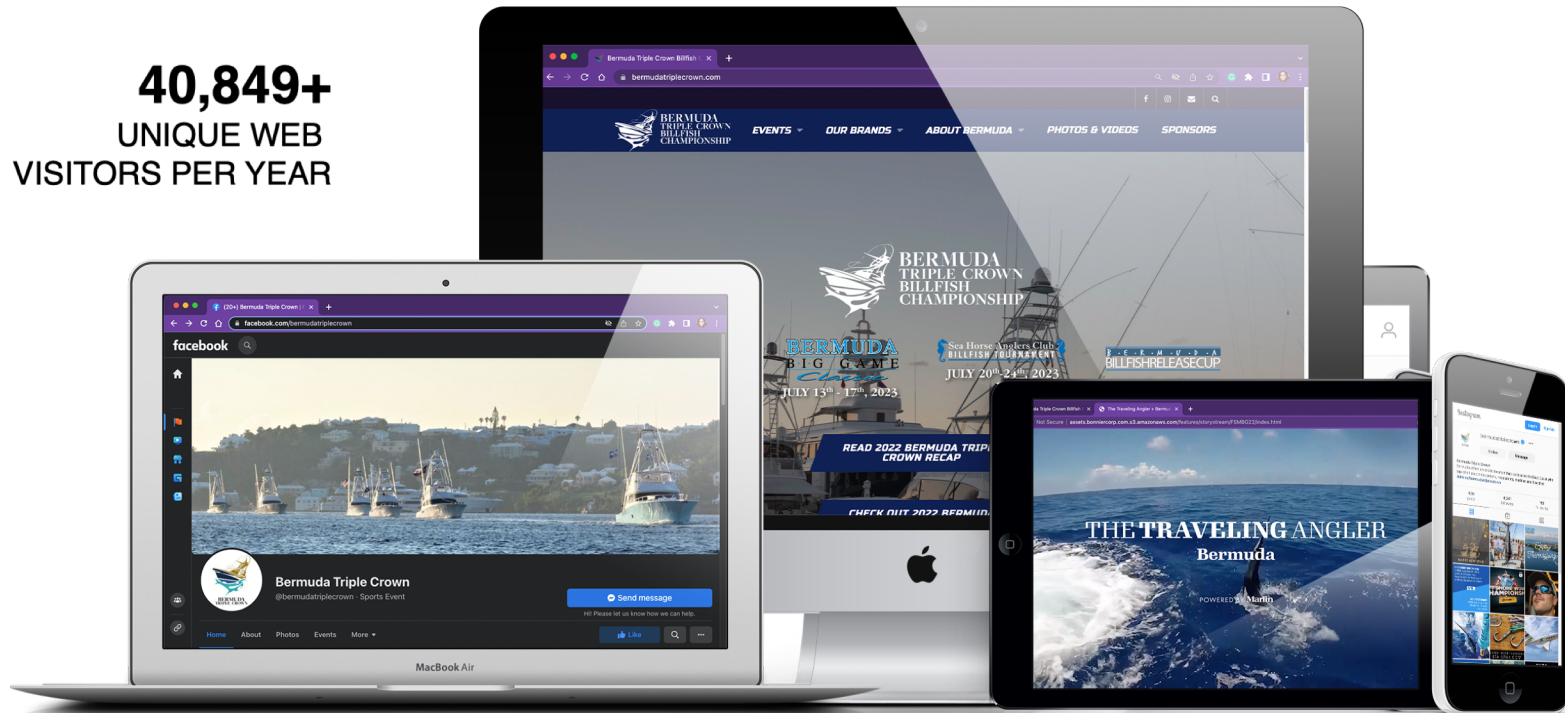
40,849+
UNIQUE WEB
VISITORS PER YEAR

Bermuda Triple Crown Billfish
bermudatriplecrown.com

BERMUDA TRIPLE CROWN BILLFISH CHAMPIONSHIP

EVENTS OUR BRANDS ABOUT BERMUDA PHOTOS & VIDEOS SPONSORS

BERMUDA TRIPLE CROWN BILLFISH CHAMPIONSHIP

BERMUDA BIG GAME Classic
JULY 13th - 17th, 2023

Sea Horse Anglers Club BILLFISH TOURNAMENT
JULY 20th - 24th, 2023

BERMUDA BILLFISHRELEASECUP

READ 2022 BERMUDA TRIPLE CROWN RECAP

CHECK OUT 2022 BERMUDA

(20+) Bermuda Triple Crown
facebook.com/bermudatriplecrown

facebook

Bermuda Triple Crown
@bermudatriplecrown · Sports Event

Send message
Hi! Please let us know how we can help.

Home About Photos Events More

Like

MacBook Air

The Traveling Angler • Bermuda
Not Secure | assets.bonniercorp.com.s3.amazonaws.com/features/storystream/FSMBG23/index.html

THE TRAVELING ANGLER
Bermuda
POWERED BY Marlin

Instagram